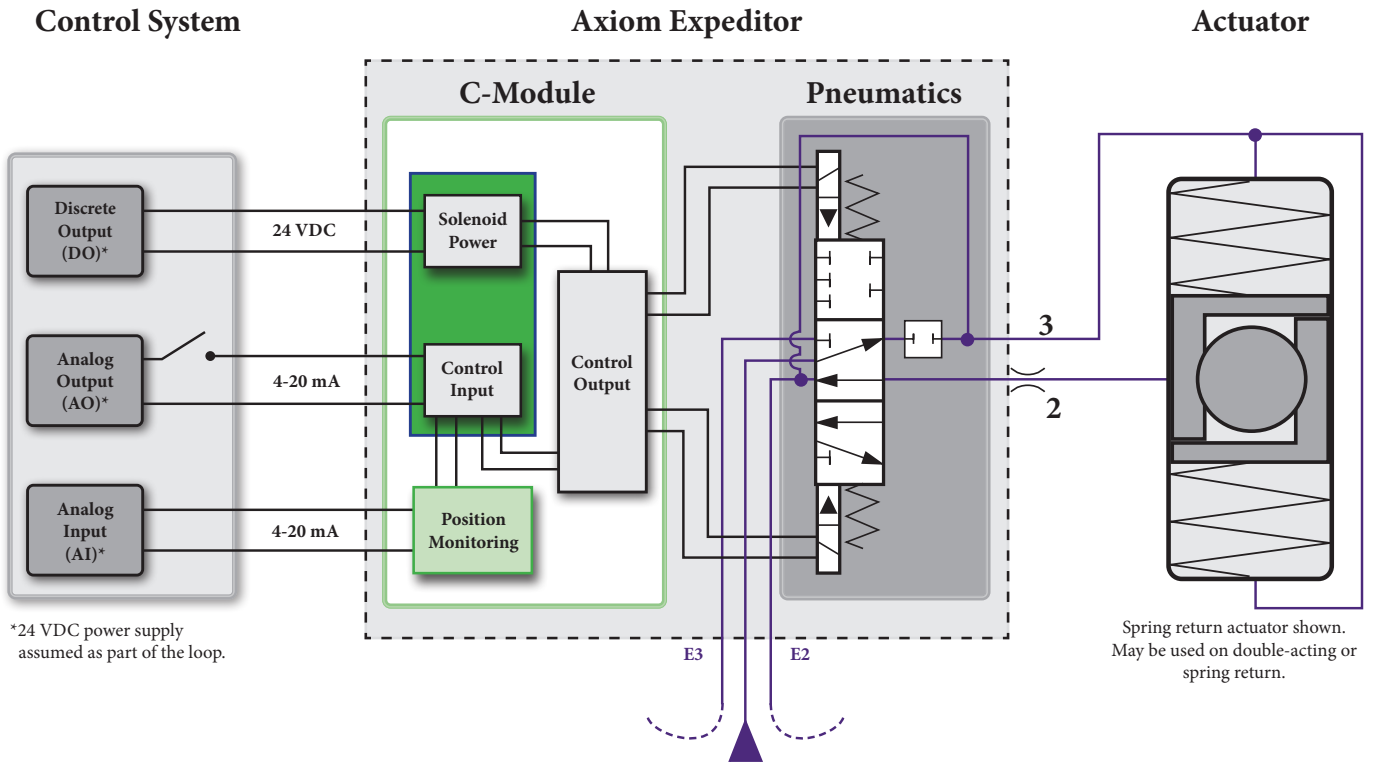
Control System

Axiom Expeditor

Actuator

C-Module

Pneumatics

Discrete Output (DO)*

24 VDC

Solenoid Power

Analog Output (AO)*

4-20 mA

Control Input

Control Output

Analog Input (AI)*

4-20 mA

Position Monitoring

3

2

E3

E2

*24 VDC power supply assumed as part of the loop.

Spring return actuator shown. May be used on double-acting or spring return.